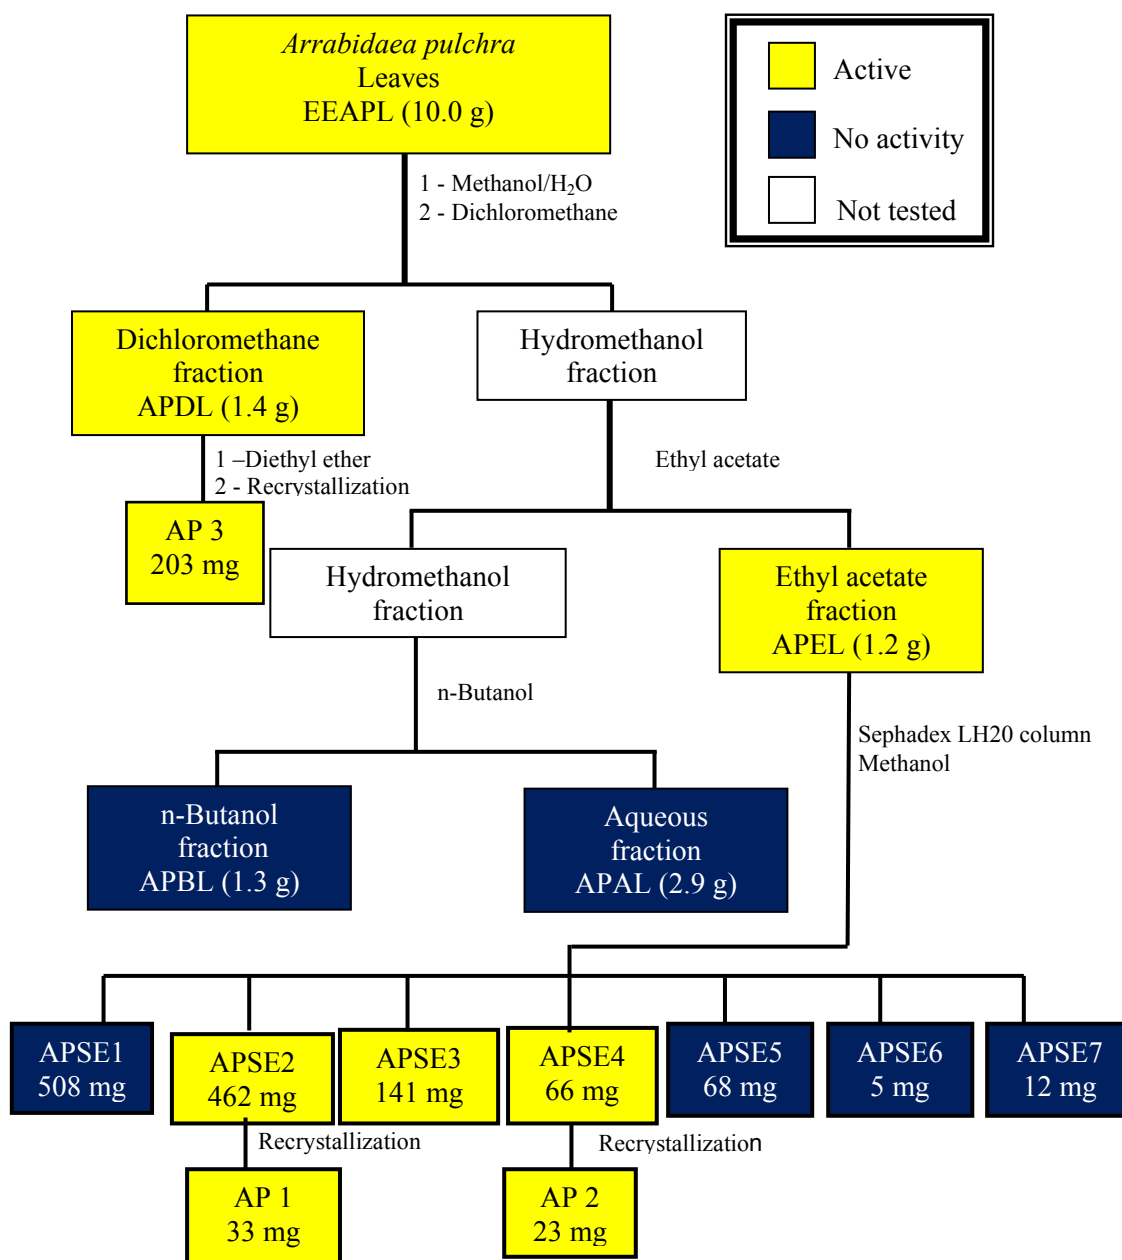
*Arrabidaea pulchra*
Leaves
EEAPL (10.0 g)

Active
No activity
Not tested

1 - Methanol/$H_2O$
2 - Dichloromethane

Dichloromethane fraction
APDL (1.4 g)

Hydromethanol fraction

1 –Diethyl ether
2 - Recrystallization

Ethyl acetate

AP 3
203 mg

Hydromethanol fraction

Ethyl acetate fraction
APEL (1.2 g)

n-Butanol

Sephadex LH20 column
Methanol

n-Butanol fraction
APBL (1.3 g)

Aqueous fraction
APAL (2.9 g)

APSE1
508 mg

APSE2
462 mg

APSE3
141 mg

APSE4
66 mg

APSE5
68 mg

APSE6
5 mg

APSE7
12 mg

Recrystallization

Recrystallization

AP 1
33 mg

AP 2
23 mg